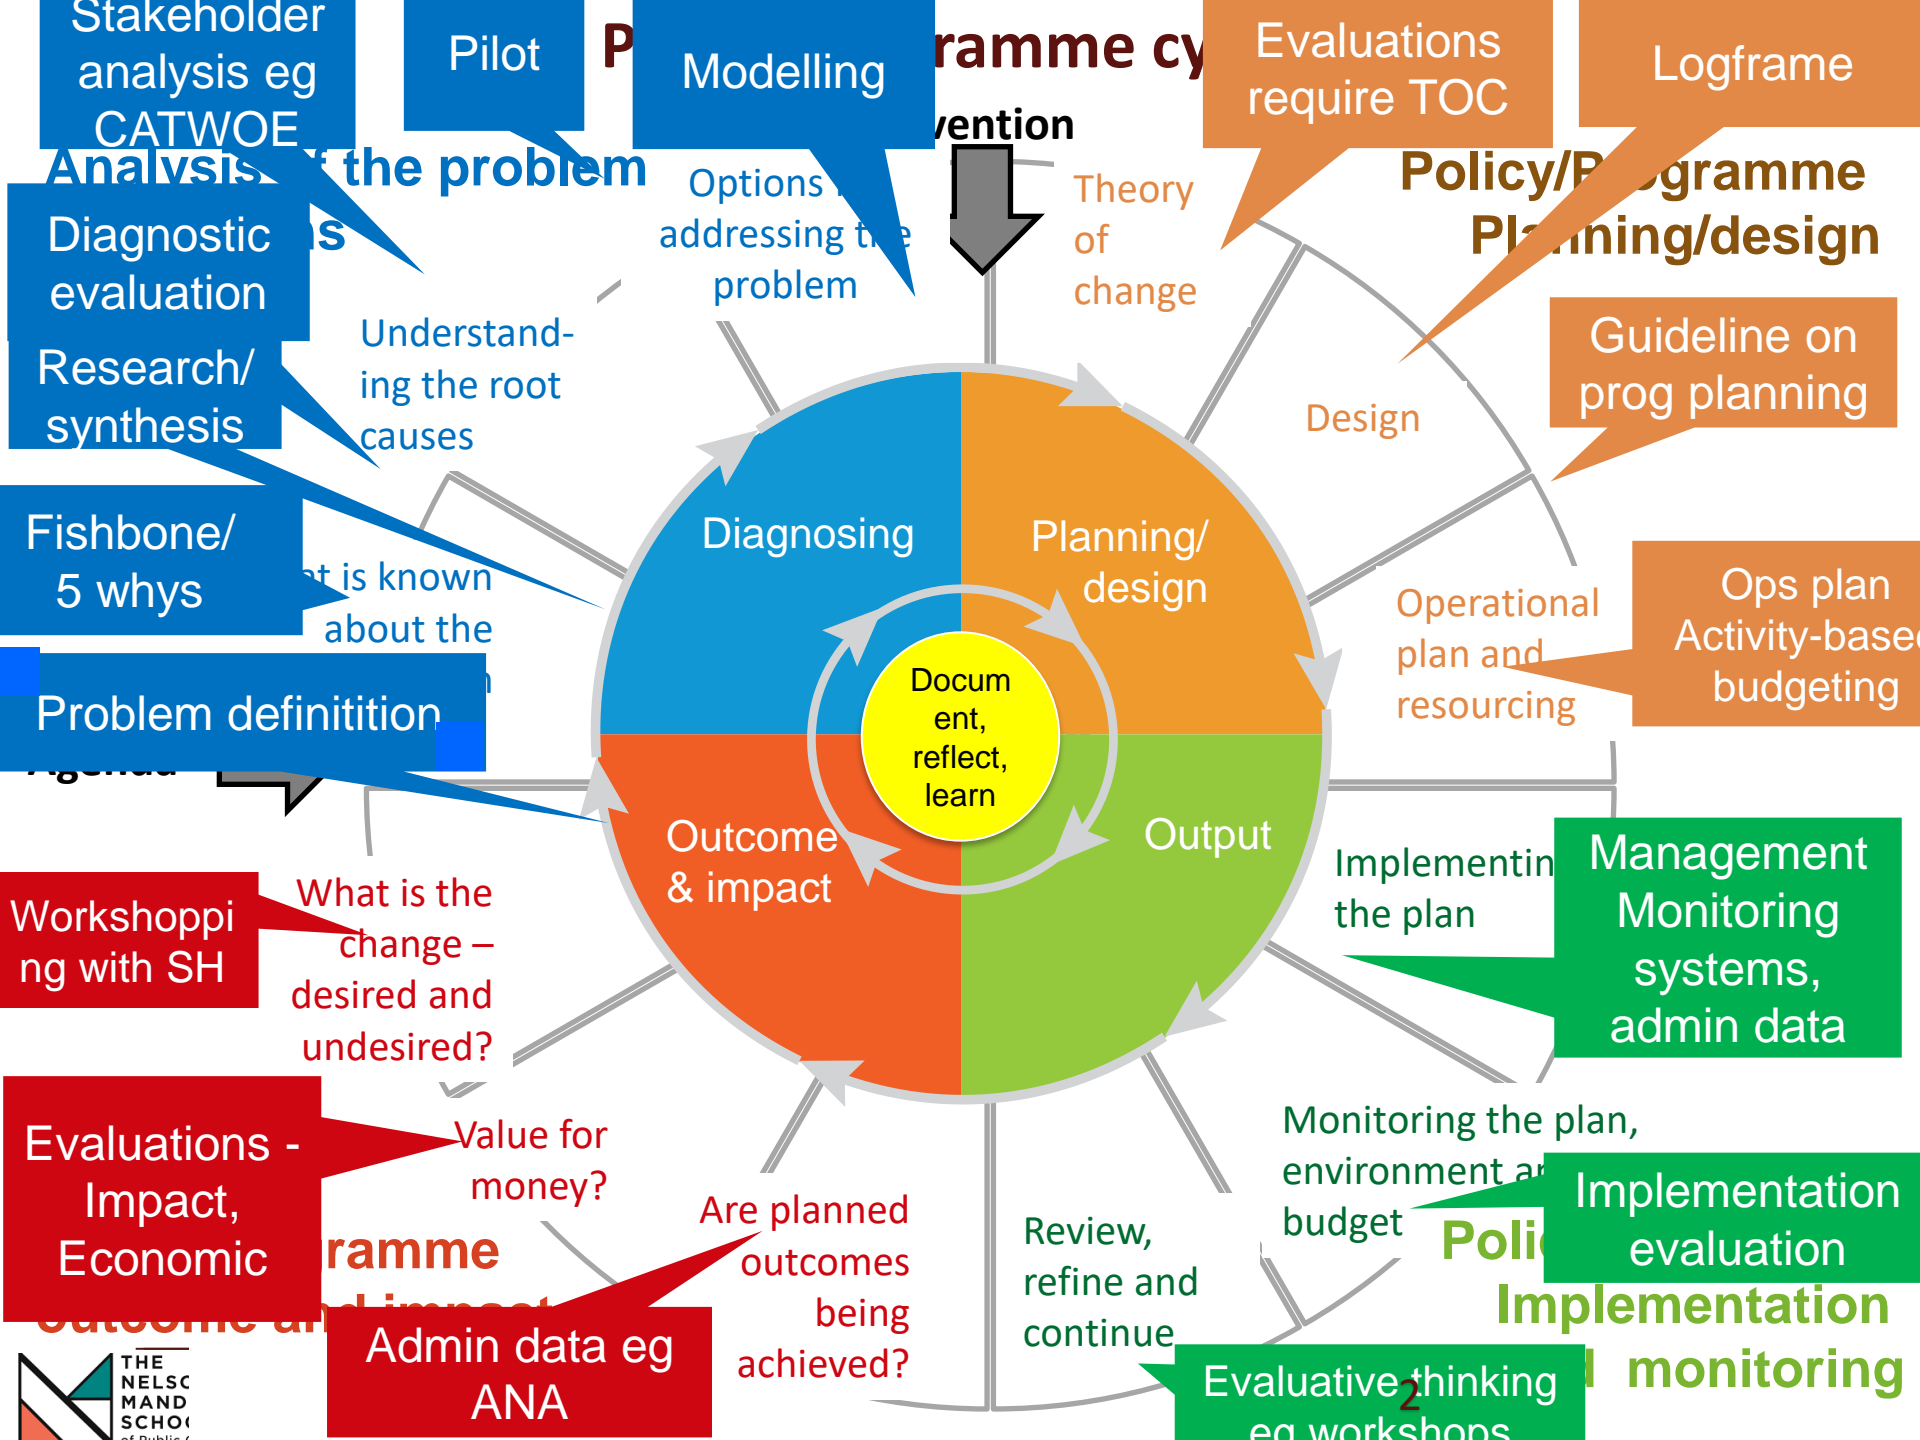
Stakeholder analysis eg CATWOE

Pilot

P

Modelling

ramme cy

ention

Evaluations require TOC

Logframe

Analysis

the problem

Options

addressing t e problem

Theory of change

Policy/P ogramme Pl nning/design

Diagnostic evaluation

s

Understand-ing the root causes

Research/ synthesis

Design

Guideline on prog planning

Fishbone/ 5 whys

t is known about the

Diagnosing

Planning/ design

Operational plan and resourcing

Ops plan Activity-base budgeting

Problem definitition

Agenda

Docum ent, reflect, learn

Outcome & impact

Output

Implementin the plan

Management Monitoring systems, admin data

Workshoppi ng with SH

What is the change – desired and undesired?

Evaluations - Impact, Economic

Value for money?

ramme

outcome and impact

Are planned outcomes being achieved?

Admin data eg ANA

Review, refine and continue

Monitoring the plan, environment a budget

Poli

Implementation evaluation

Implementation

monitoring

Evaluative thinking eg workshops

2

THE NELSO MAND SCHO of Public